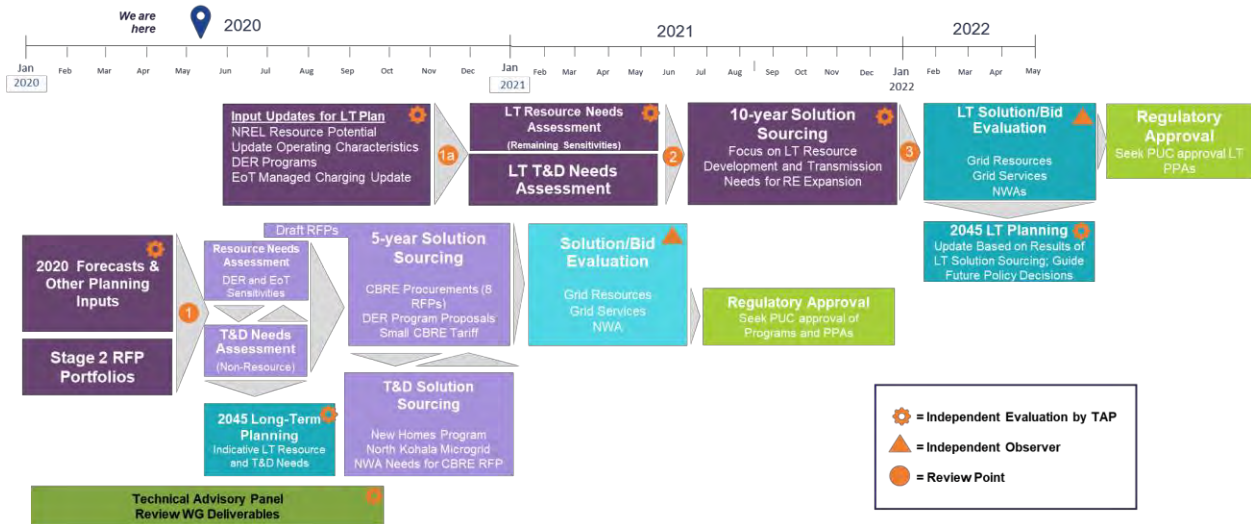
We are here

2020

2021

2022

Jan 2020 Feb Mar Apr May Jun Jul Aug Sep Oct Nov Dec Jan 2021 Feb Mar Apr May Jun Jul Aug Sep Oct Nov Dec Jan 2022 Feb Mar Apr May

Input Updates for LT Plan
NREL Resource Potential
Update Operating Characteristics
DER Programs
EoT Managed Charging Update

1a

LT Resource Needs Assessment
(Remaining Sensitivities)

LT T&D Needs Assessment

2

10-year Solution Sourcing
Focus on LT Resource Development and Transmission Needs for RE Expansion

3

LT Solution/Bid Evaluation
Grid Resources
Grid Services
NWAs

Regulatory Approval
Seek PUC approval LT PPAs

2045 LT Planning
Update Based on Results of LT Solution Sourcing; Guide Future Policy Decisions

2020 Forecasts & Other Planning Inputs

1

Stage 2 RFP Portfolios

Resource Needs Assessment
DER and EoT Sensitivities

T&D Needs Assessment
(Non-Resource)

Draft RFPs

5-year Solution Sourcing
CBRE Procurements (& RFPs)
DER Program Proposals
Small CBRE Tariff

Solution/Bid Evaluation
Grid Resources
Grid Services
NWA

Regulatory Approval
Seek PUC approval of Programs and PPAs

2045 Long-Term Planning
Indicative LT Resource and T&D Needs

T&D Solution Sourcing
New Homes Program
North Kohala Microgrid
NWA Needs for CBRE RFP

Technical Advisory Panel
Review WG Deliverables

= Independent Evaluation by TAP
= Independent Observer
= Review Point